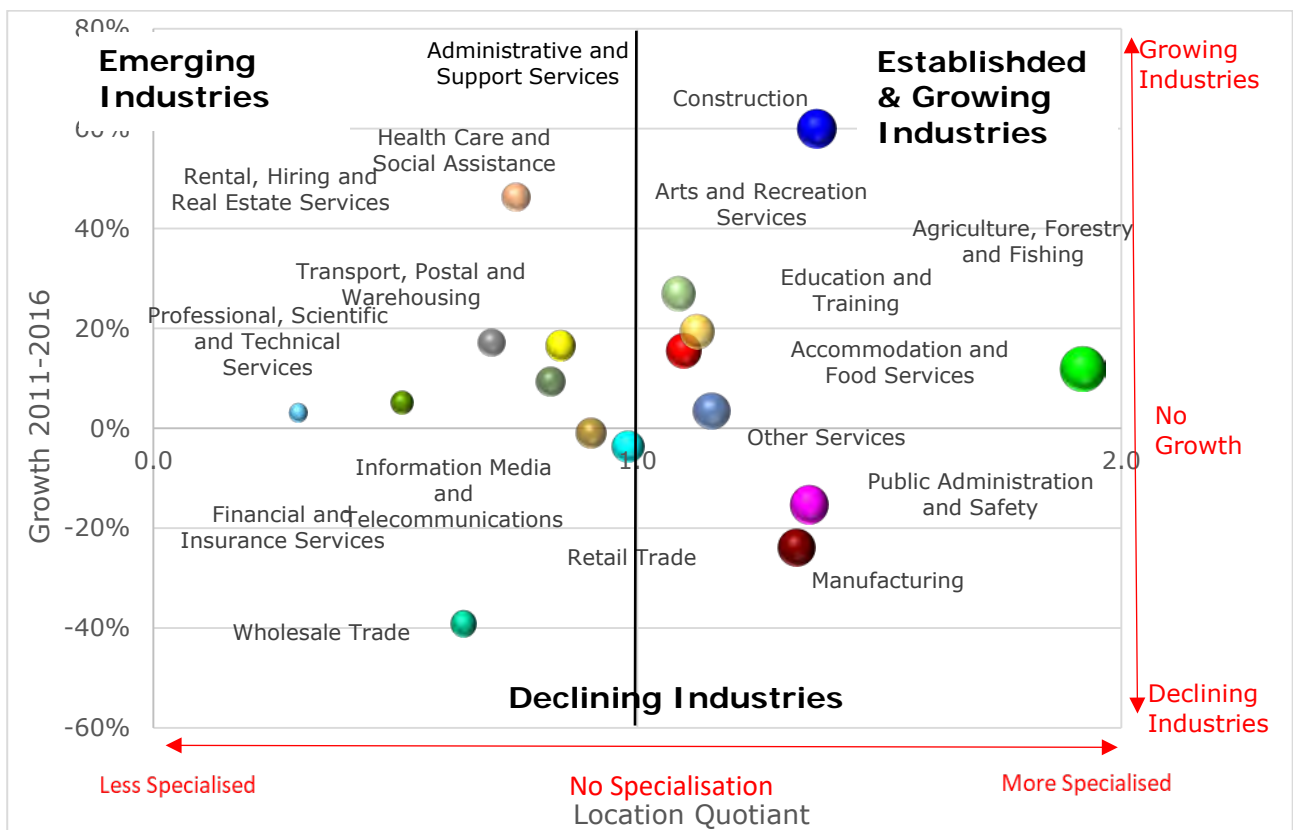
80%
60%
40%
20%
0%
-20%
-40%
-60%

Growth 2011-2016

Emerging Industries

Administrative and Support Services

Construction

Establishded & Growing Industries

Growing Industries

Health Care and Social Assistance

Rental, Hiring and Real Estate Services

Arts and Recreation Services

Agriculture, Forestry and Fishing

Transport, Postal and Warehousing

Education and Training

Professional, Scientific and Technical Services

Accommodation and Food Services

No Growth

Other Services

0.0

1.0

2.0

Information Media and Telecommunications

Public Administration and Safety

Financial and Insurance Services

Retail Trade

Manufacturing

Wholesale Trade

Declining Industries

Declining Industries

Less Specialised

No Specialisation

More Specialised

Location Quotiant